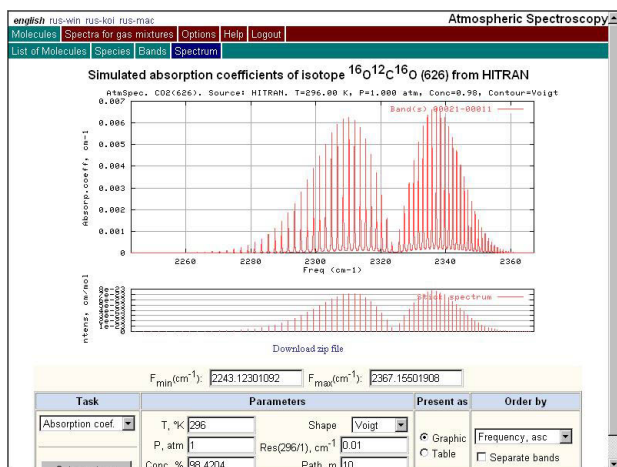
english rus-win rus-koi rus-mac
Atmospheric Spectroscopy

Molecules | Spectra for gas mixtures | Options | Help | Logout

List of Molecules | Species | Bands | Spectrum

Simulated absorption coefficients of isotope $^{16}O^{12}C^{16}O$ (626) from HITRAN

AtmSpec. CO2(626). Source: HITRAN. T=296.00 K, P=1.000 atm, Conc=0.98, Contour=Voigt

Band(s) 00021-00011

Absorp.coeff, cm-1

0.007
0.006
0.005
0.004
0.003
0.002
0.001
0

2260 2280 2300 2320 2340 2360

Freq (cm-1)

ntens, cm/mol

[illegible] spectrum

Download zip file

$F_{min}$($cm^{-1}$): 2243.12301092 $F_{max}$($cm^{-1}$): 2367.15501908

| Task | Parameters | | Present as | Order by |
|---|---|---|---|---|
| Absorption coef. | T, °K 296 | Shape Voigt | Graphic | Frequency, asc |
| | P, atm 1 | Res(296/1), $cm^{-1}$ 0.01 | Table | Separate bands |
| | Conc, % 98.4204 | Path, m 10 | | |